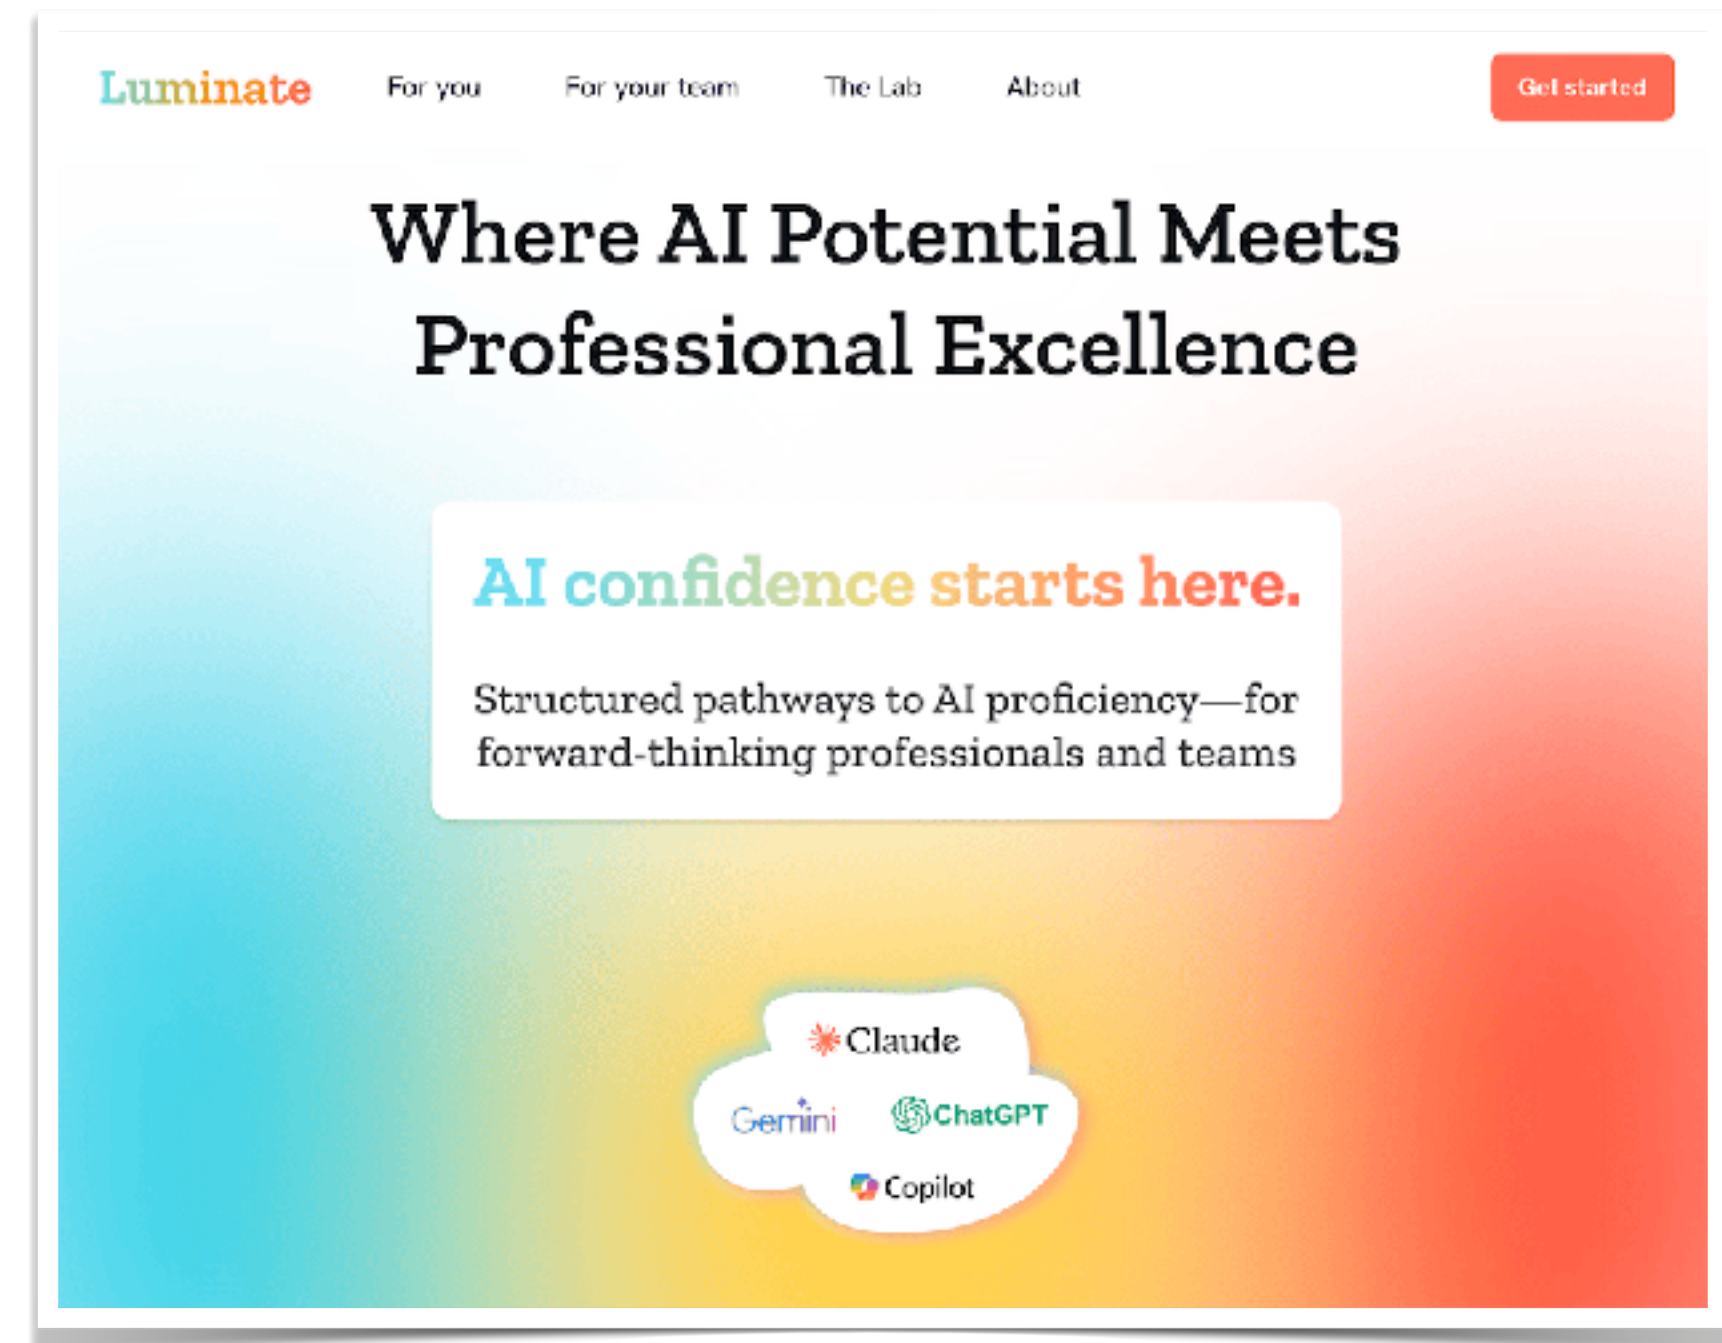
Luminate

For you

For your team

The Lab

About

Get started

Where AI Potential Meets Professional Excellence

AI confidence starts here.

Structured pathways to AI proficiency—for forward-thinking professionals and teams

Claude

Gemini

ChatGPT

Copilot